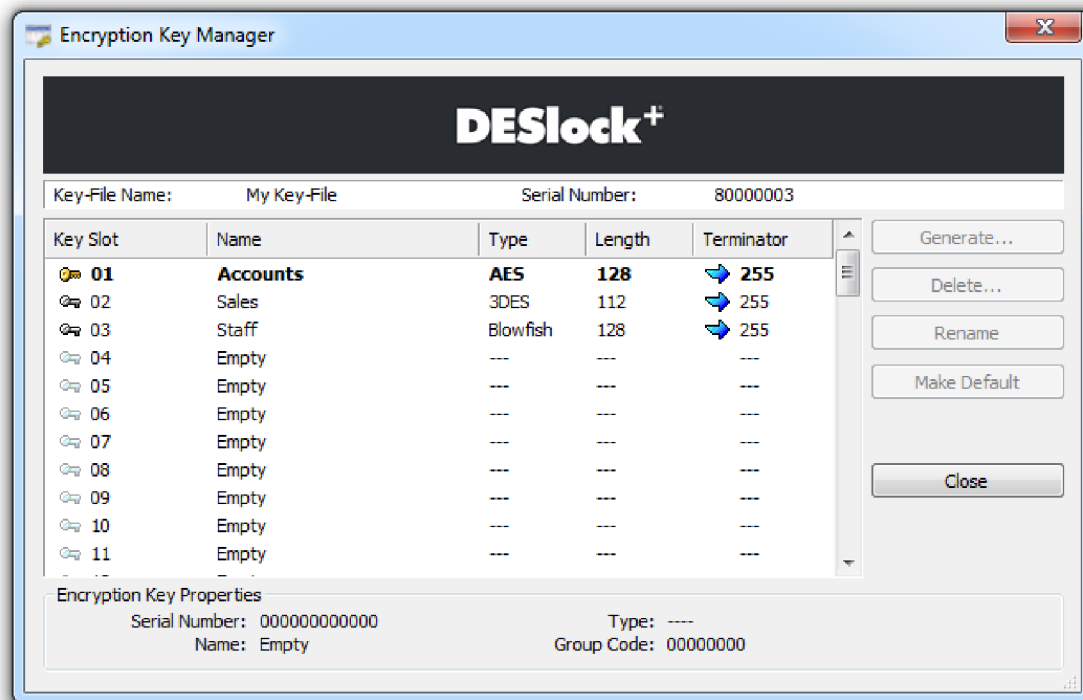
Encryption Key Manager

DESlock+

Key-File Name: My Key-File Serial Number: 80000003

| Key Slot | Name | Type | Length | Terminator |
|---|---|---|---|---|
| 01 | Accounts | AES | 128 | 255 |
| 02 | Sales | 3DES | 112 | 255 |
| 03 | Staff | Blowfish | 128 | 255 |
| 04 | Empty | --- | --- | --- |
| 05 | Empty | --- | --- | --- |
| 06 | Empty | --- | --- | --- |
| 07 | Empty | --- | --- | --- |
| 08 | Empty | --- | --- | --- |
| 09 | Empty | --- | --- | --- |
| 10 | Empty | --- | --- | --- |
| 11 | Empty | --- | --- | --- |

Generate...
Delete...
Rename
Make Default
Close

Encryption Key Properties
Serial Number: 000000000000
Name: Empty
Type: ----
Group Code: 00000000